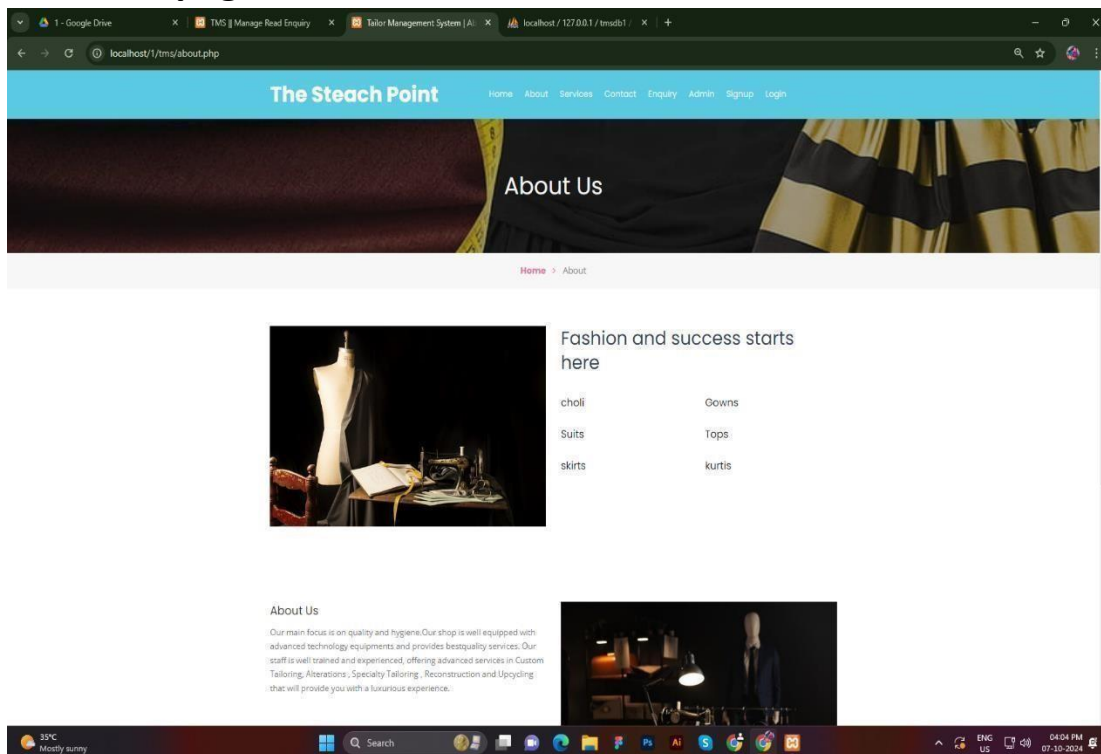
1 - Google Drive
TMS || Manage Read Enquiry
Tailor Management System | Al
localhost / 127.0.0.1 / tmsdb1 /
localhost/1/tms/about.php

The Steach Point
Home About Services Contact Enquiry Admin Signup Login

About Us

Home > About

Fashion and success starts here

choli
Gowns
Suits
Tops
skirts
kurtis

About Us

Our main focus is on quality and hygiene.Our shop is well equipped with advanced technology equipments and provides bestquality services. Our staff is well trained and experienced, offering advanced services in Custom Tailoring, Alterations , Specialty Tailoring , Reconstruction and Upcycling that will provide you with a luxurious experience.

35°C
Mostly sunny
Search
ENG
US
04:04 PM
07-10-2024